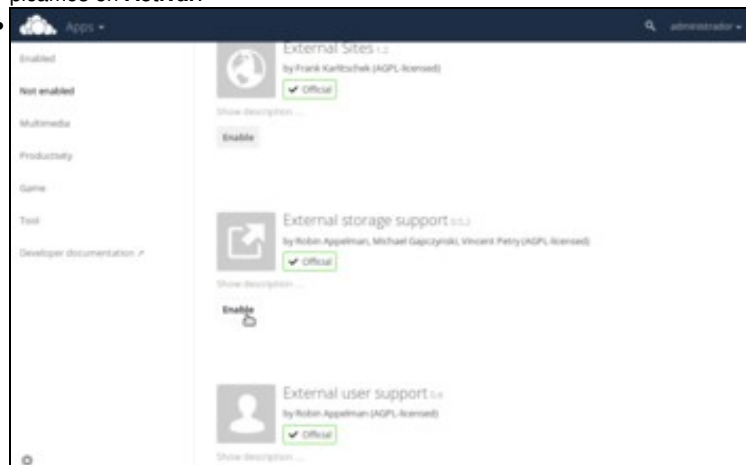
pinchamos en Activar

Apps ▾

administrador ▾

Enabled

Not enabled

Multimedia

Productivity

Game

Tool

Developer documentation ↗

External Sites 1.2

by Frank Karlitschek (AGPL-licensed)

✔ Official

Show description ...

Enable

External storage support 0.5.2

by Robin Appelman, Michael Gapczynski, Vincent Petry (AGPL-licensed)

✔ Official

Show description ...

Enable

External user support 0.4

by Robin Appelman (AGPL-licensed)

✔ Official

Show description ...